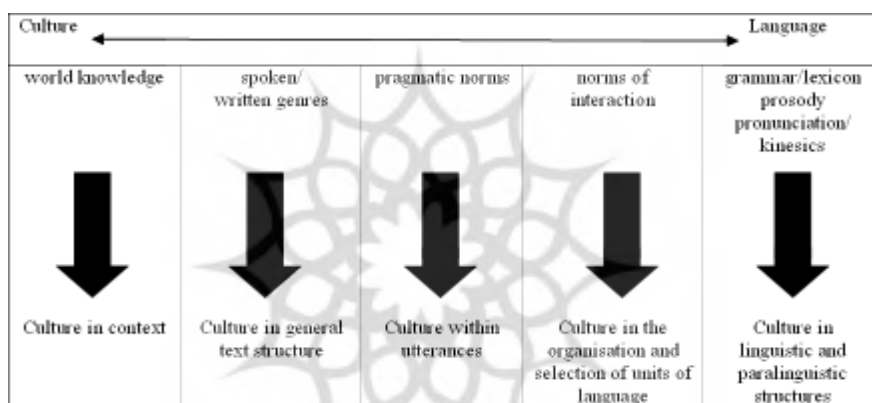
| Culture | | | | Language |
|---|---|---|---|---|
| world knowledge | spoken/ written genres | pragmatic norms | norms of interaction | grammar/lexicon prosody pronunciation/ kinesics |
| Culture in context | Culture in general text structure | Culture within utterances | Culture in the organisation and selection of units of language | Culture in linguistic and paralinguistic structures |